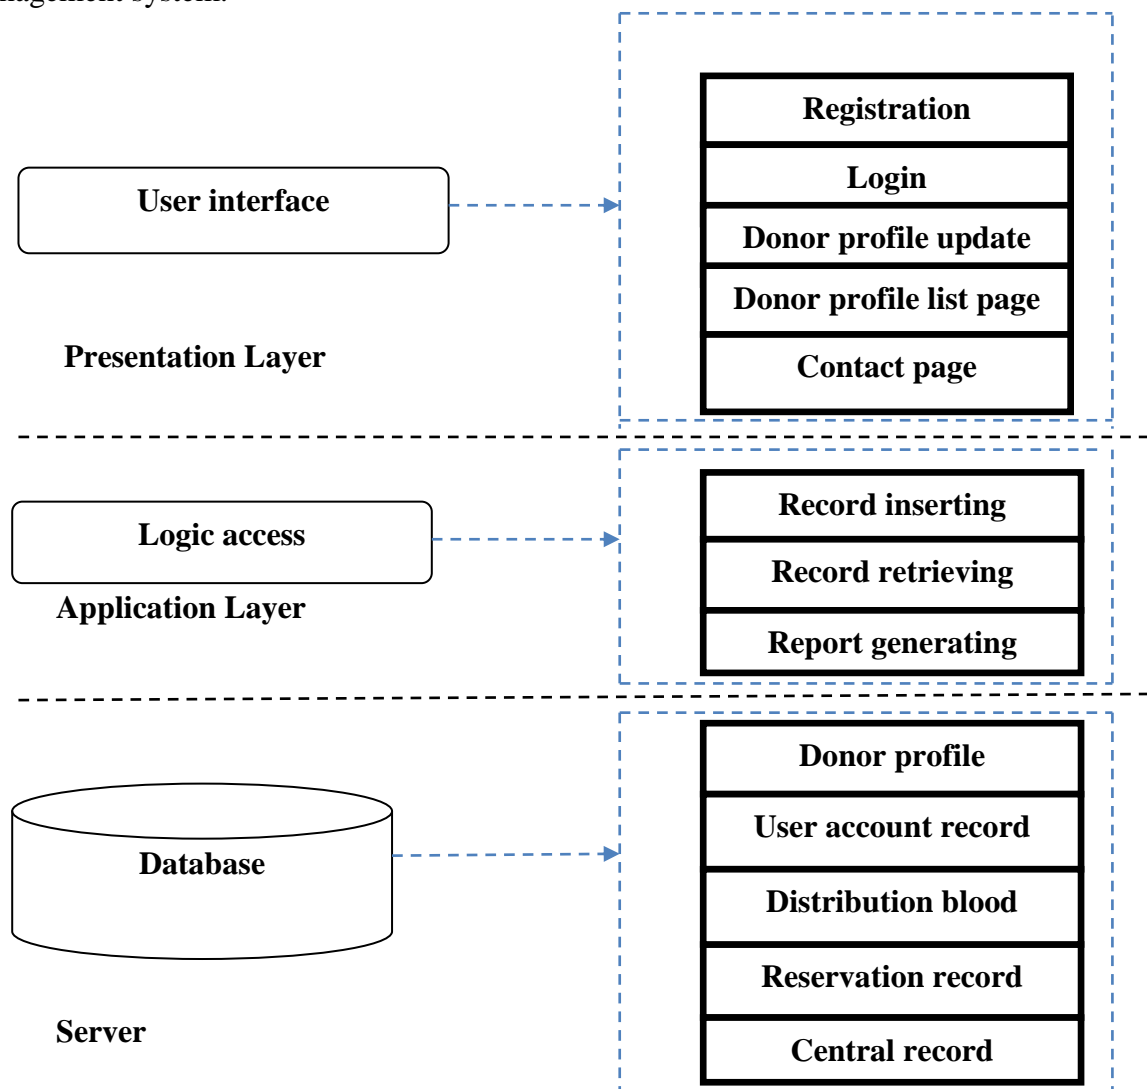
nagement system.

User interface

Presentation Layer

Registration
Login
Donor profile update
Donor profile list page
Contact page

Logic access

Application Layer

Record inserting
Record retrieving
Report generating

Database

Server

Donor profile
User account record
Distribution blood
Reservation record
Central record